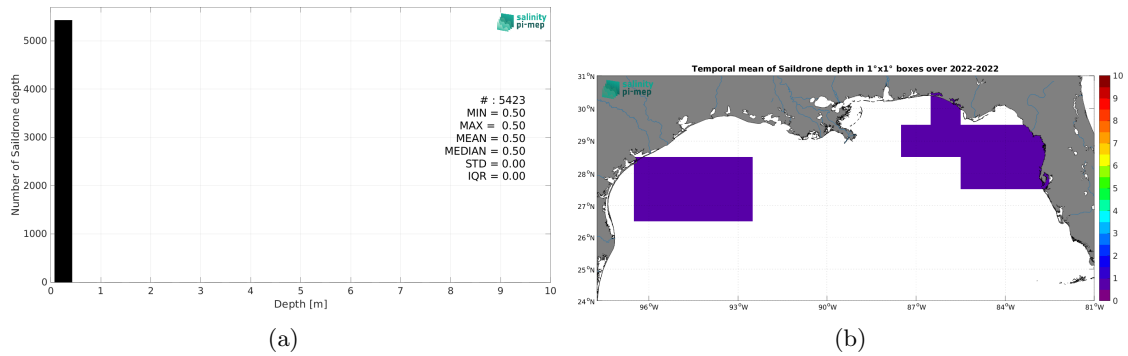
salinity pi-mep

Number of Saildrone depth

5000
4000
3000
2000
1000
0

# : 5423
MIN = 0.50
MAX = 0.50
MEAN = 0.50
MEDIAN = 0.50
STD = 0.00
IQR = 0.00

0 1 2 3 4 5 6 7 8 9 10

Depth [m]

(a)

Temporal mean of Saildrone depth in 1°x1° boxes over 2022-2022

salinity pi-mep

31°N
30°N
29°N
28°N
27°N
26°N
25°N
24°N

96°W 93°W 90°W 87°W 84°W 81°W

10
9
8
7
6
5
4
3
2
1
0

(b)